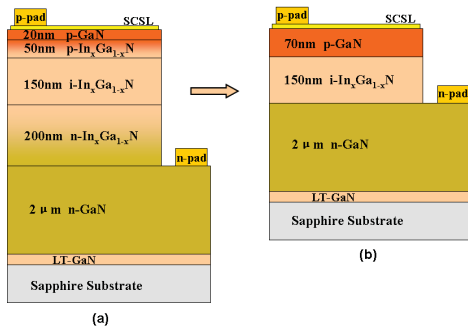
p-pad

SCSL

20nm p-GaN

50nm p-In$_x$Ga$_{1-x}$N

150nm i-In$_x$Ga$_{1-x}$N

200nm n-In$_x$Ga$_{1-x}$N

n-pad

2 μ m n-GaN

LT-GaN

Sapphire Substrate

(a)

p-pad

SCSL

70nm p-GaN

150nm i-In$_x$Ga$_{1-x}$N

n-pad

2 μ m n-GaN

LT-GaN

Sapphire Substrate

(b)